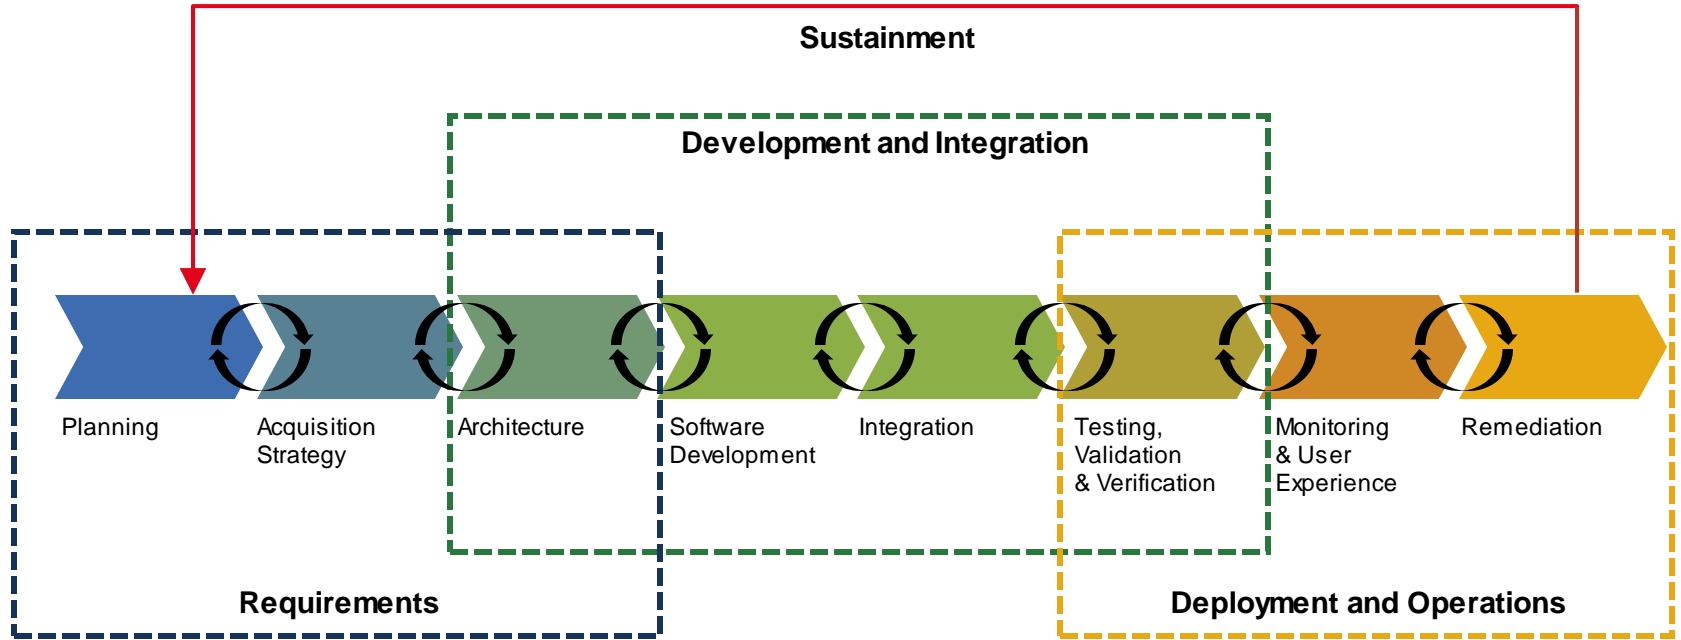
Sustainment

Development and Integration

Planning

Acquisition Strategy

Architecture

Software Development

Integration

Testing, Validation & Verification

Monitoring & User Experience

Remediation

Requirements

Deployment and Operations